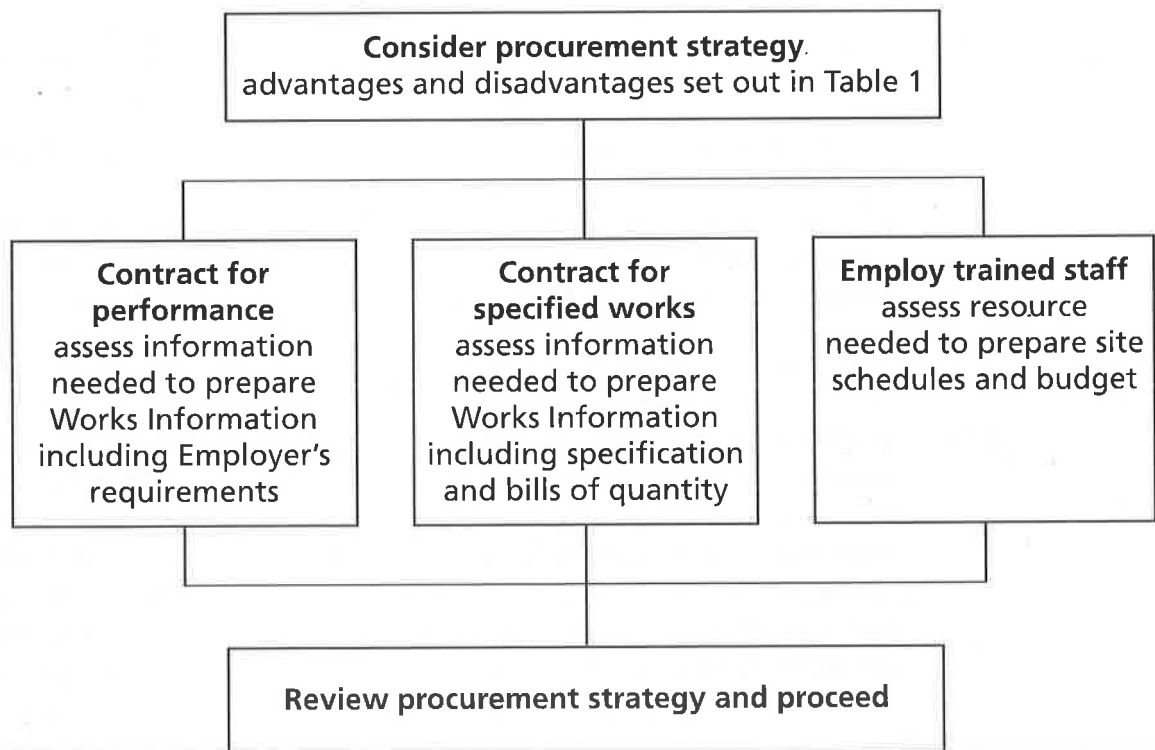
**Consider procurement strategy**.
advantages and disadvantages set out in Table 1

**Contract for performance**
assess information needed to prepare Works Information including Employer's requirements

**Contract for specified works**
assess information needed to prepare Works Information including specification and bills of quantity

**Employ trained staff**
assess resource needed to prepare site schedules and budget

**Review procurement strategy and proceed**